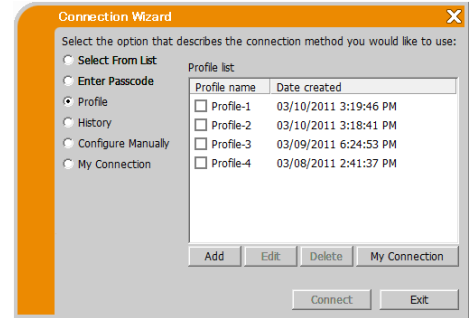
Connection Wizard

Select the option that describes the connection method you would like to use:

Select From List
Enter Passcode
Profile
History
Configure Manually
My Connection

Profile list

| Profile name | Date created |
|---|---|
| Profile-1 | 03/10/2011 3:19:46 PM |
| Profile-2 | 03/10/2011 3:18:41 PM |
| Profile-3 | 03/09/2011 6:24:53 PM |
| Profile-4 | 03/08/2011 2:41:37 PM |

Add
Edit
Delete
My Connection

Connect
Exit